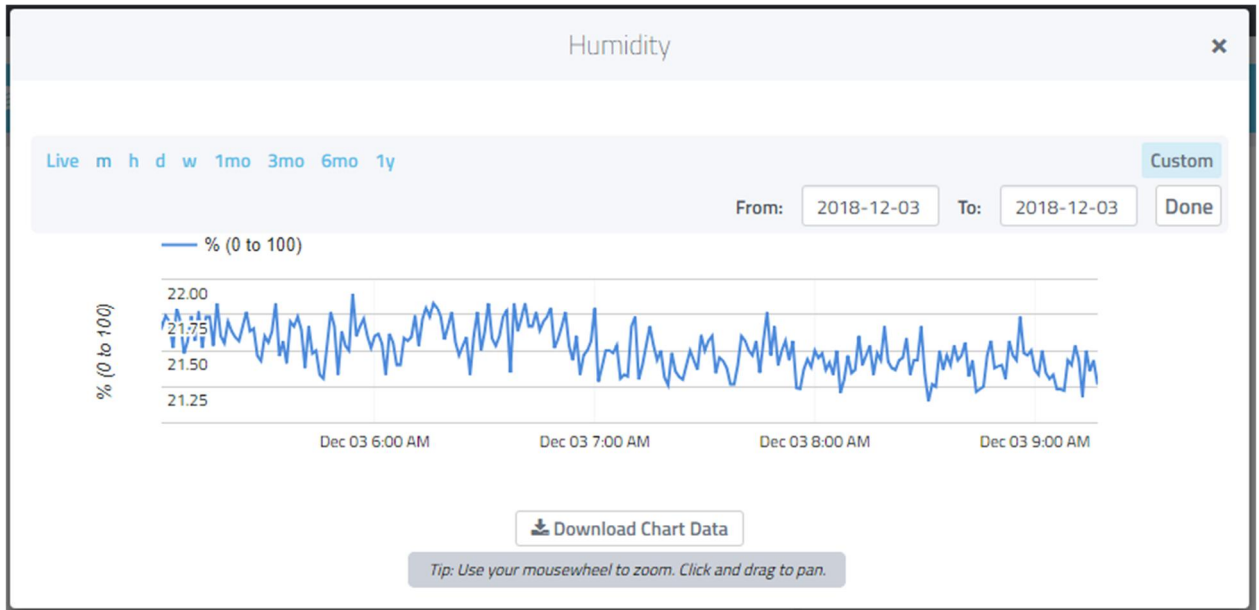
Humidity

×

Live m h d w 1mo 3mo 6mo 1y

Custom

From: 2018-12-03 To: 2018-12-03 Done

% (0 to 100)

% (0 to 100)

22.00
21.75
21.50
21.25

Dec 03 6:00 AM
Dec 03 7:00 AM
Dec 03 8:00 AM
Dec 03 9:00 AM

Download Chart Data

Tip: Use your mousewheel to zoom. Click and drag to pan.